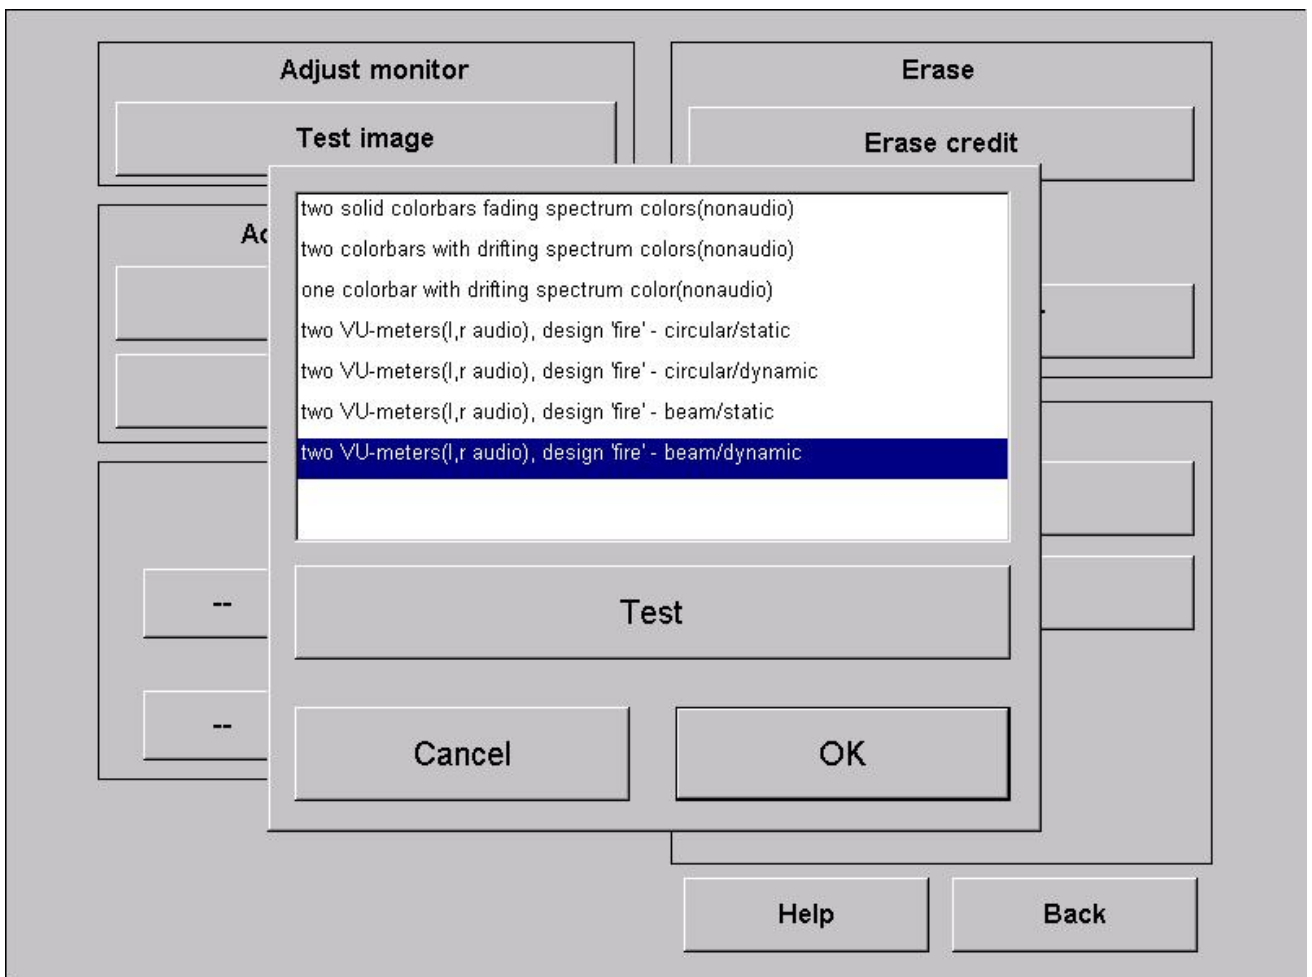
Adjust monitor

Test image

Erase

Erase credit

Ac

two solid colorbars fading spectrum colors(nonaudio)
two colorbars with drifting spectrum colors(nonaudio)
one colorbar with drifting spectrum color(nonaudio)
two VU-meters(l,r audio), design 'fire' - circular/static
two VU-meters(l,r audio), design 'fire' - circular/dynamic
two VU-meters(l,r audio), design 'fire' - beam/static
two VU-meters(l,r audio), design 'fire' - beam/dynamic

Test

--

--

Cancel

OK

Help

Back